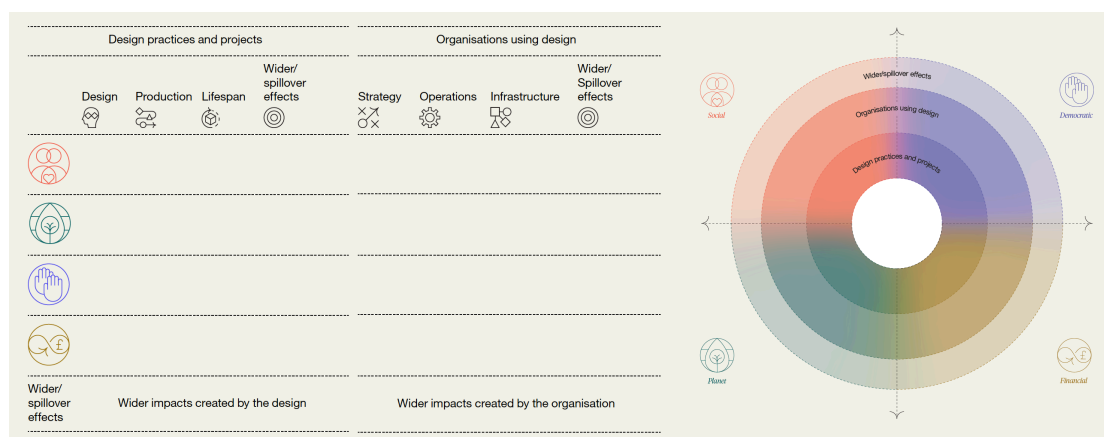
| Design practices and projects | | | | Organisations using design | | | |
|---|---|---|---|---|---|---|---|
| Design | Production | Lifespan | Wider/ spillover effects | Strategy | Operations | Infrastructure | Wider/ Spillover effects |
| | | | | | | | |
| | | | | | | | |
| | | | | | | | |
| | | | | | | | |
| Wider/ spillover effects | Wider impacts created by the design | | | Wider impacts created by the organisation | | | |

Wider/spillover effects
Organisations using design
Design practices and projects

Social
Democratic
Planet
Financial